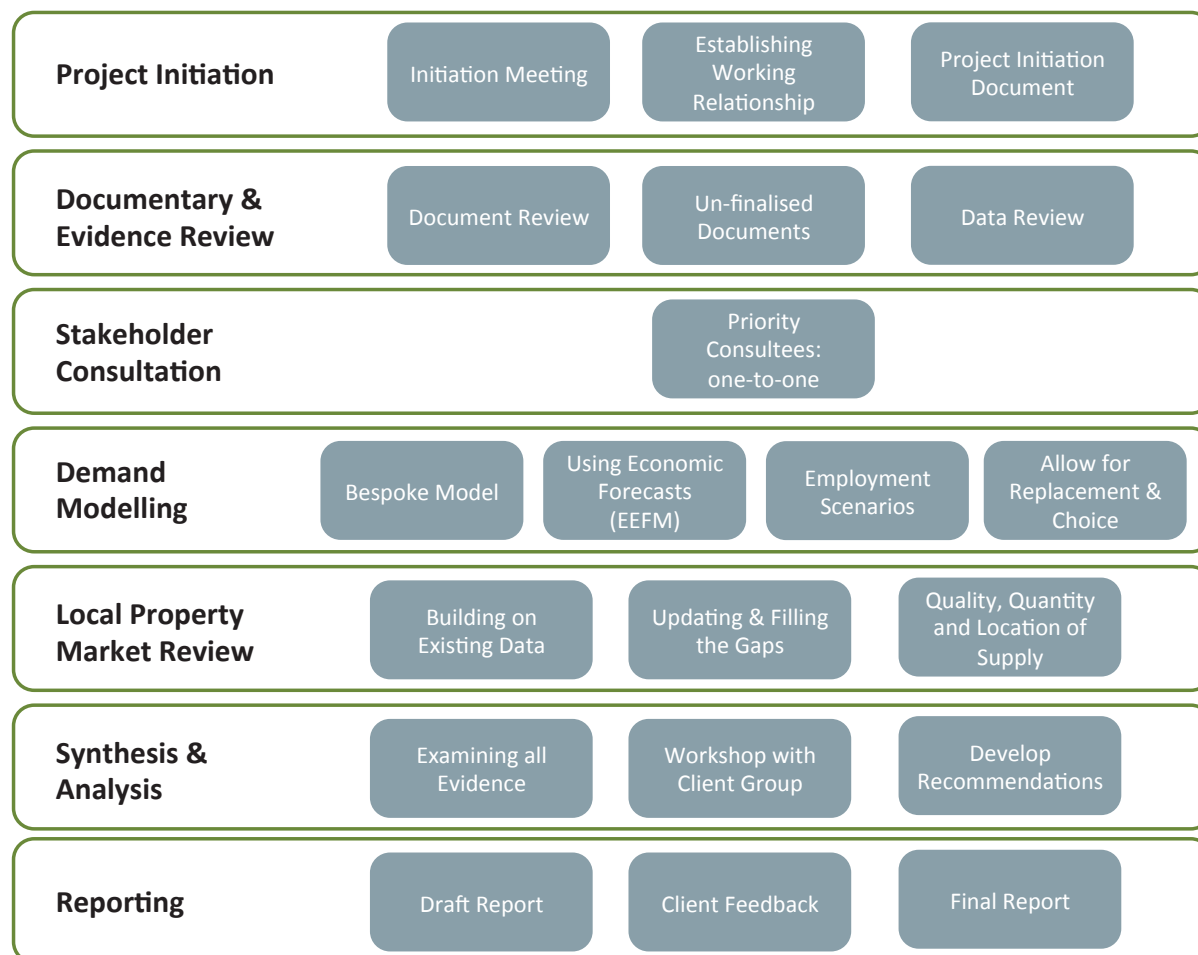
Project Initiation

Initiation Meeting

Establishing Working Relationship

Project Initiation Document

Documentary & Evidence Review

Document Review

Un-finalised Documents

Data Review

Stakeholder Consultation

Priority Consultees: one-to-one

Demand Modelling

Bespoke Model

Using Economic Forecasts (EEFM)

Employment Scenarios

Allow for Replacement & Choice

Local Property Market Review

Building on Existing Data

Updating & Filling the Gaps

Quality, Quantity and Location of Supply

Synthesis & Analysis

Examining all Evidence

Workshop with Client Group

Develop Recommendations

Reporting

Draft Report

Client Feedback

Final Report